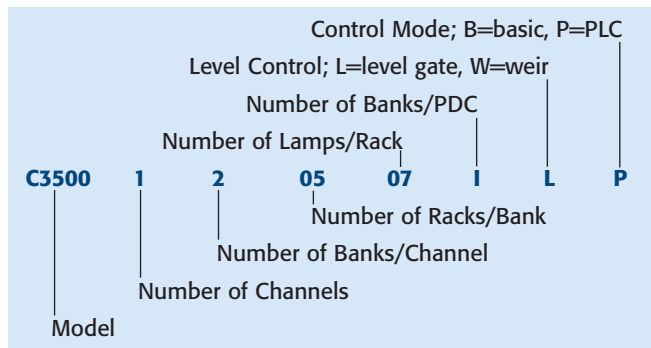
Control Mode; B=basic, P=PLC

Level Control; L=level gate, W=weir

Number of Banks/PDC

Number of Lamps/Rack

C3500 1 2 05 07 I L P

Number of Racks/Bank

Number of Banks/Channel

Number of Channels

Model